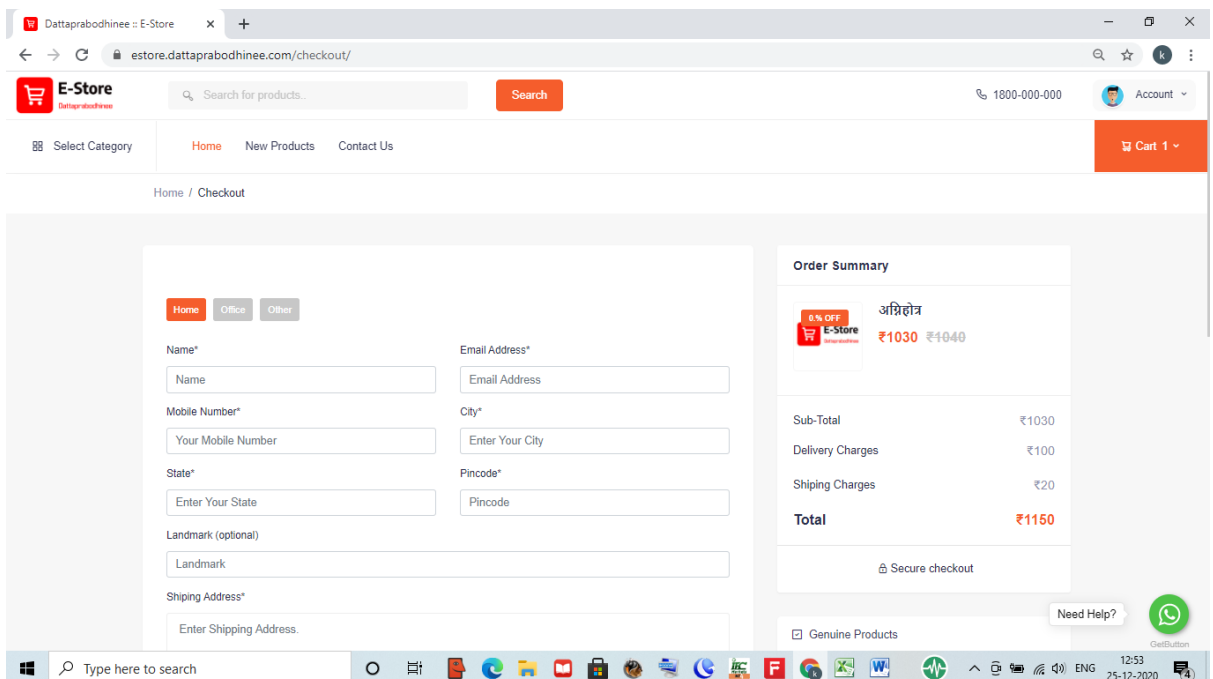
Dattaprabodhinee :: E-Store

estore.dattaprabodhinee.com/checkout/

E-Store
Dattaprabodhinee

Search for products..

Search

1800-000-000

Account

Select Category

Home New Products Contact Us

Cart 1

Home / Checkout

Home Office Other

Name*
Name

Email Address*
Email Address

Mobile Number*
Your Mobile Number

City*
Enter Your City

State*
Enter Your State

Pincode*
Pincode

Landmark (optional)
Landmark

Shiping Address*
Enter Shipping Address.

Order Summary

0 % OFF
E-Store
Dattaprabodhinee

अग्निहोत्र
₹1030 ₹1040

| | |
|---|---|
| Sub-Total | ₹1030 |
| Delivery Charges | ₹100 |
| Shiping Charges | ₹20 |
| Total | ₹1150 |

Secure checkout

Genuine Products

Need Help?

GetButton

Type here to search

ENG 12:53 25-12-2020